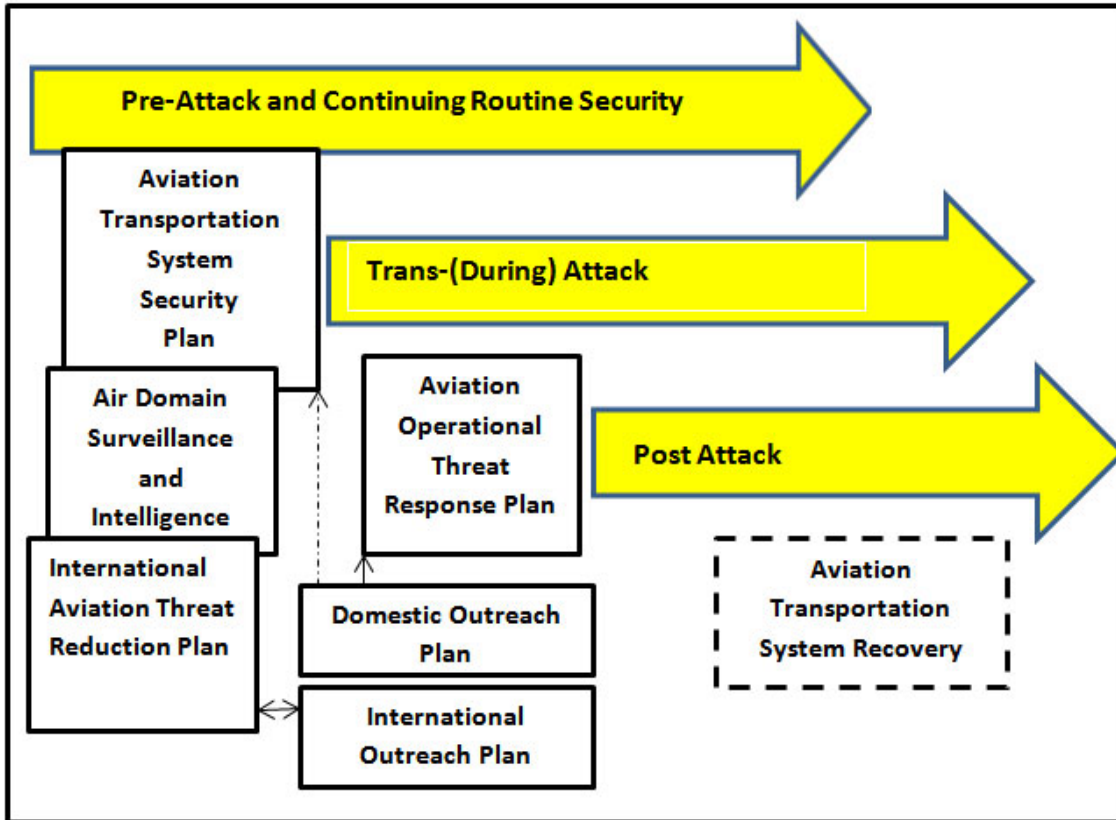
Pre-Attack and Continuing Routine Security

Aviation Transportation System Security Plan

Trans-(During) Attack

Air Domain Surveillance and Intelligence

Aviation Operational Threat Response Plan

Post Attack

International Aviation Threat Reduction Plan

Domestic Outreach Plan

Aviation Transportation System Recovery

International Outreach Plan